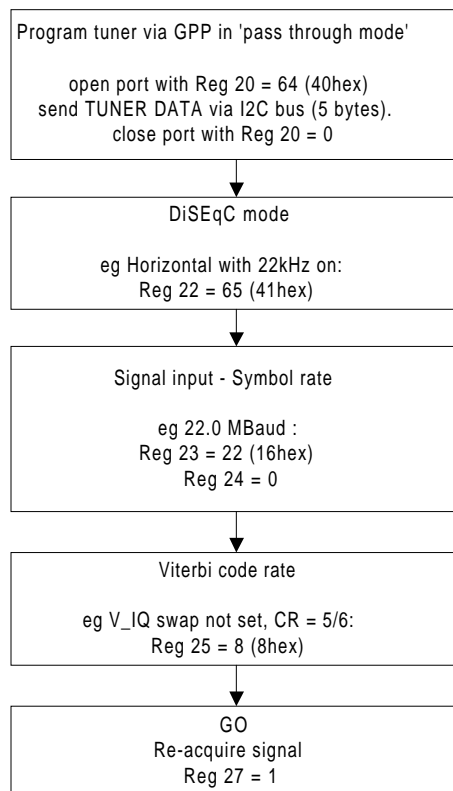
Program tuner via GPP in 'pass through mode'

open port with Reg 20 = 64 (40hex)
send TUNER DATA via I2C bus (5 bytes).
close port with Reg 20 = 0

DiSEqC mode

eg Horizontal with 22kHz on:
Reg 22 = 65 (41hex)

Signal input - Symbol rate

eg 22.0 MBaud :
Reg 23 = 22 (16hex)
Reg 24 = 0

Viterbi code rate

eg V_IQ swap not set, CR = 5/6:
Reg 25 = 8 (8hex)

GO
Re-acquire signal
Reg 27 = 1